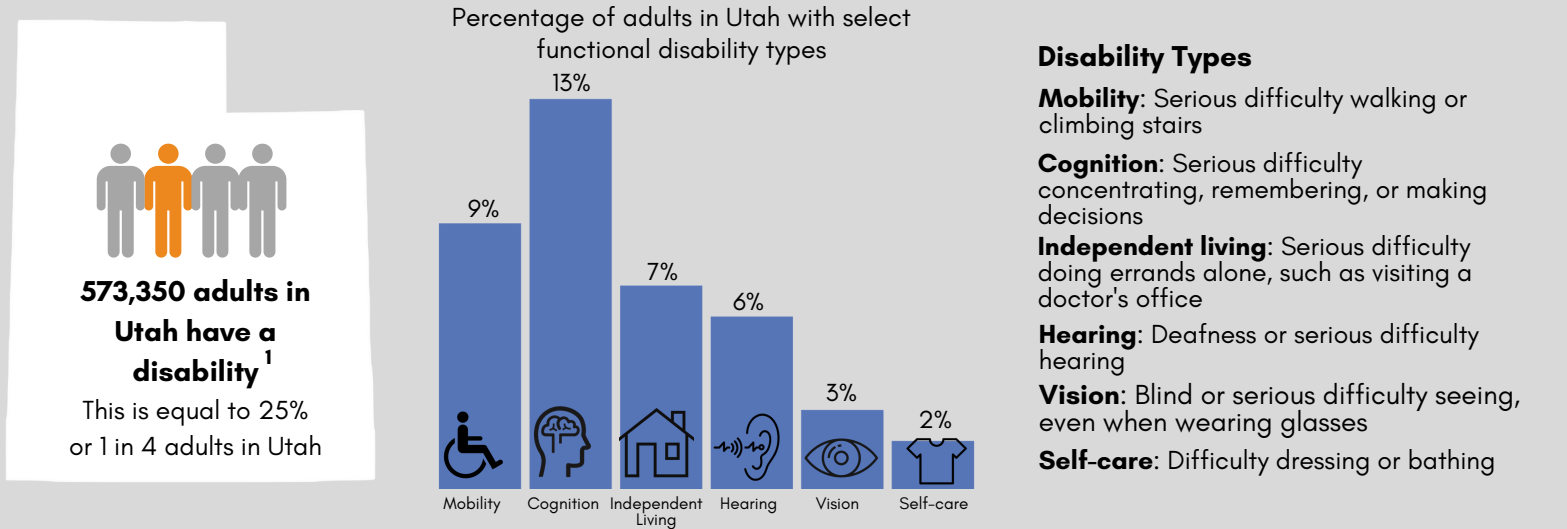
573,350 adults in Utah have a disability $^1$

This is equal to 25% or 1 in 4 adults in Utah

Percentage of adults in Utah with select functional disability types

| Mobility | Cognition | Independent Living | Hearing | Vision | Self-care |
|---|---|---|---|---|---|
| 9% | 13% | 7% | 6% | 3% | 2% |

**Disability Types**

**Mobility**: Serious difficulty walking or climbing stairs

**Cognition**: Serious difficulty concentrating, remembering, or making decisions

**Independent living**: Serious difficulty doing errands alone, such as visiting a doctor's office

**Hearing**: Deafness or serious difficulty hearing

**Vision**: Blind or serious difficulty seeing, even when wearing glasses

**Self-care**: Difficulty dressing or bathing